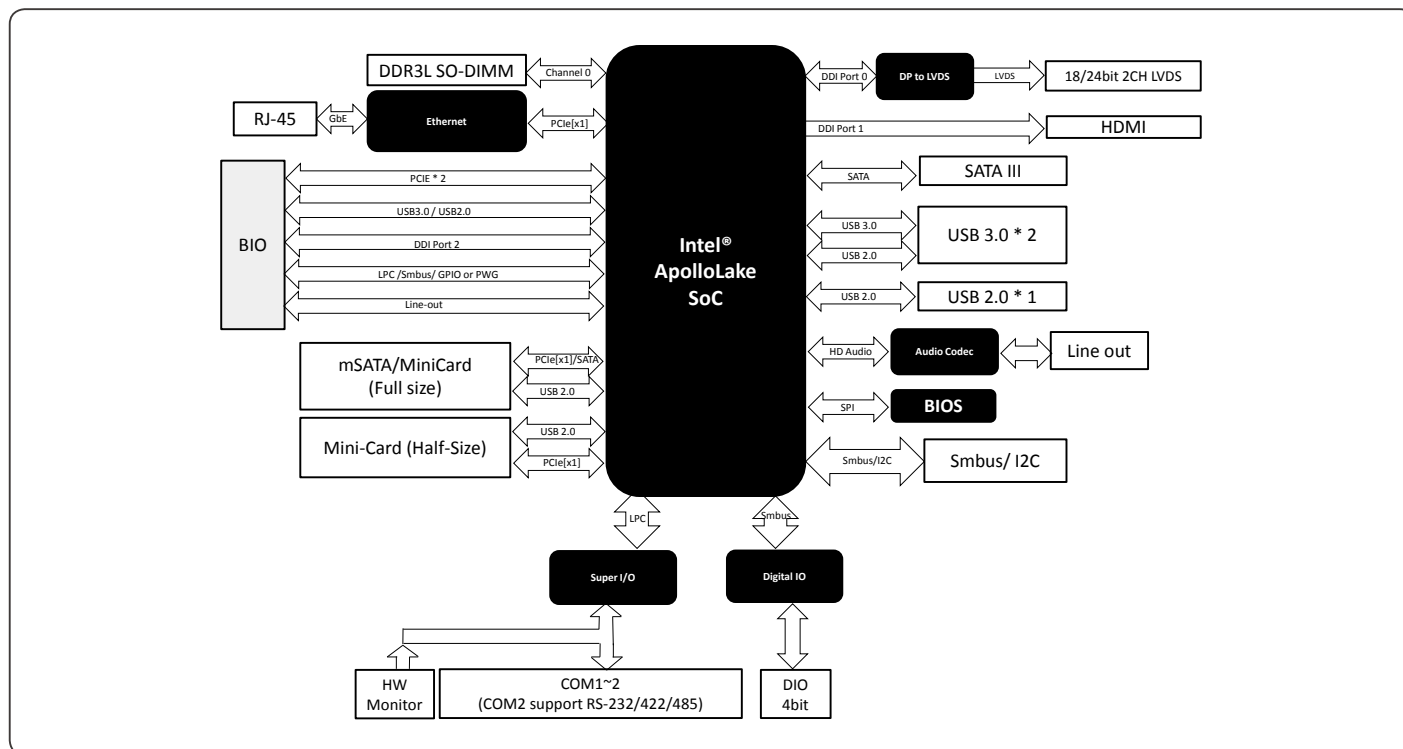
DDR3L SO-DIMM
Channel 0
RJ-45
GbE
Ethernet
PCIe[x1]
BIO
PCIE * 2
USB3.0 / USB2.0
DDI Port 2
LPC /Smbus/ GPIO or PWG
Line-out
mSATA/MiniCard (Full size)
PCIe[x1]/SATA
USB 2.0
Mini-Card (Half-Size)
USB 2.0
PCIe[x1]

Intel® ApolloLake SoC

DDI Port 0
DP to LVDS
LVDS
18/24bit 2CH LVDS
DDI Port 1
HDMI
SATA
SATA III
USB 3.0
USB 2.0
USB 3.0 * 2
USB 2.0
USB 2.0 * 1
HD Audio
Audio Codec
Line out
SPI
BIOS
Smbus/I2C
Smbus/ I2C

LPC
Super I/O
Smbus
Digital IO
HW Monitor
COM1~2 (COM2 support RS-232/422/485)
DIO 4bit